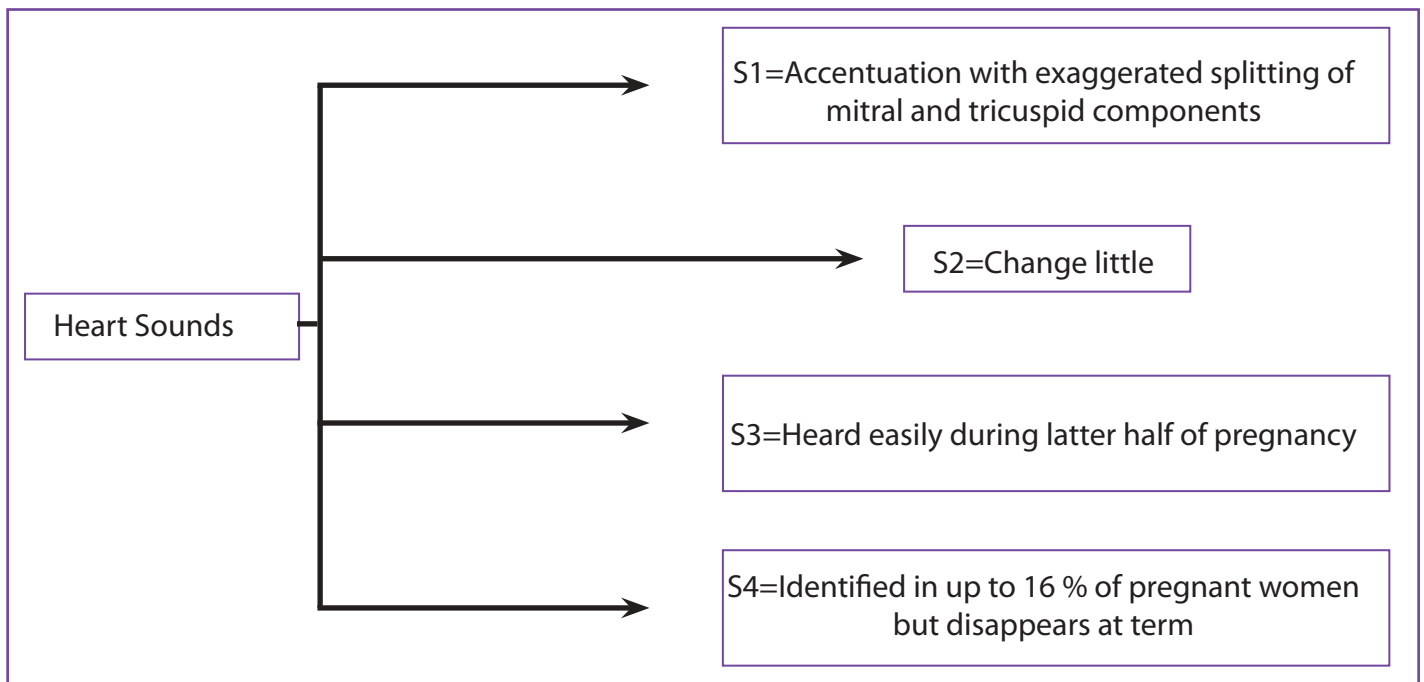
Heart Sounds

S1=Accentuation with exaggerated splitting of mitral and tricuspid components

S2=Change little

S3=Heard easily during latter half of pregnancy

S4=Identified in up to 16 % of pregnant women but disappears at term